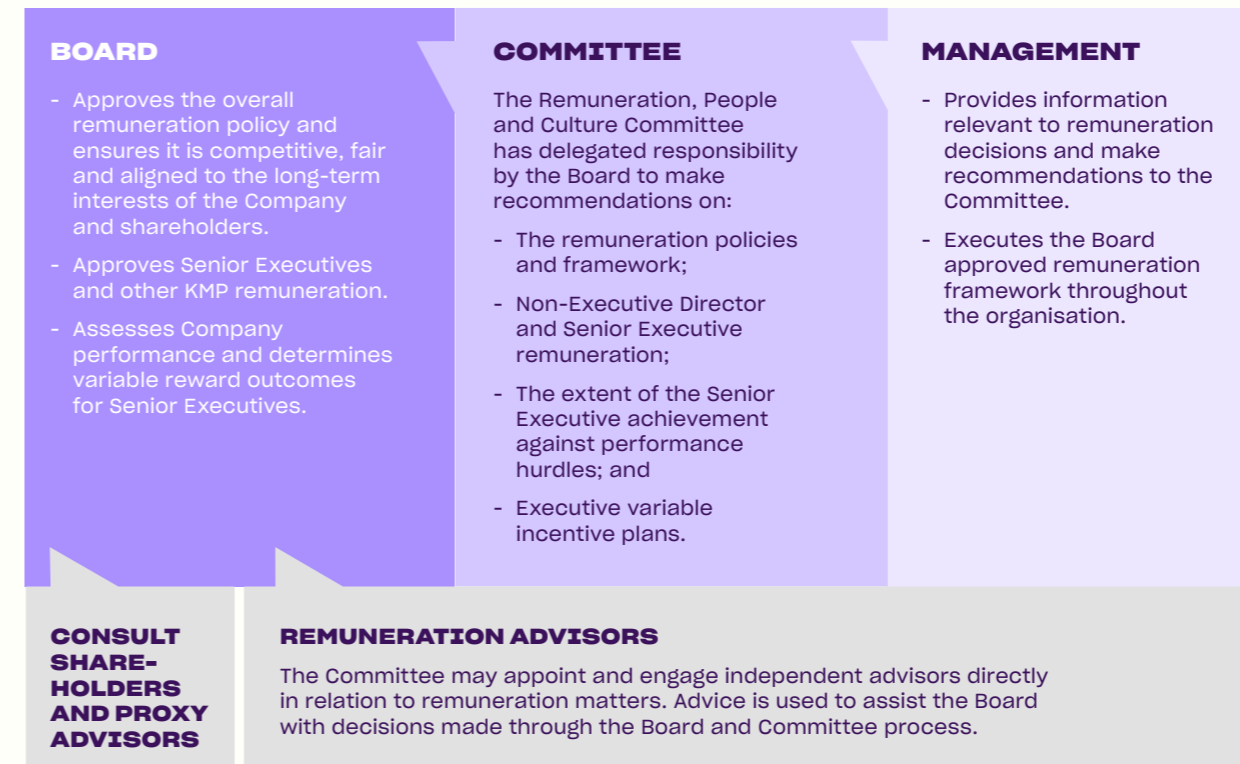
BOARD

- Approves the overall remuneration policy and ensures it is competitive, fair and aligned to the long-term interests of the Company and shareholders.

- Approves Senior Executives and other KMP remuneration.

- Assesses Company performance and determines variable reward outcomes for Senior Executives.

COMMITTEE

The Remuneration, People and Culture Committee has delegated responsibility by the Board to make recommendations on:

- The remuneration policies and framework;

- Non-Executive Director and Senior Executive remuneration;

- The extent of the Senior Executive achievement against performance hurdles; and

- Executive variable incentive plans.

MANAGEMENT

- Provides information relevant to remuneration decisions and make recommendations to the Committee.

- Executes the Board approved remuneration framework throughout the organisation.

CONSULT SHAREHOLDERS AND PROXY ADVISORS

REMUNERATION ADVISORS

The Committee may appoint and engage independent advisors directly in relation to remuneration matters. Advice is used to assist the Board with decisions made through the Board and Committee process.